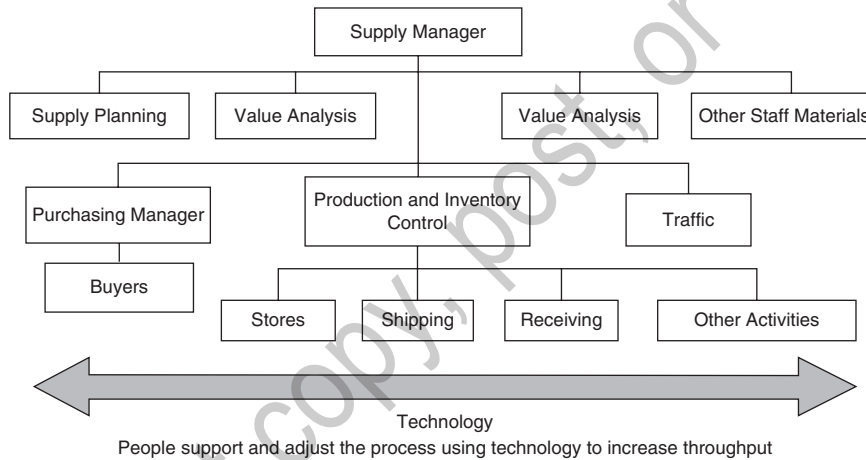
Supply Manager

Supply Planning

Value Analysis

Value Analysis

Other Staff Materials

Purchasing Manager

Buyers

Production and Inventory Control

Traffic

Stores

Shipping

Receiving

Other Activities

Technology

People support and adjust the process using technology to increase throughput

copy, post, or